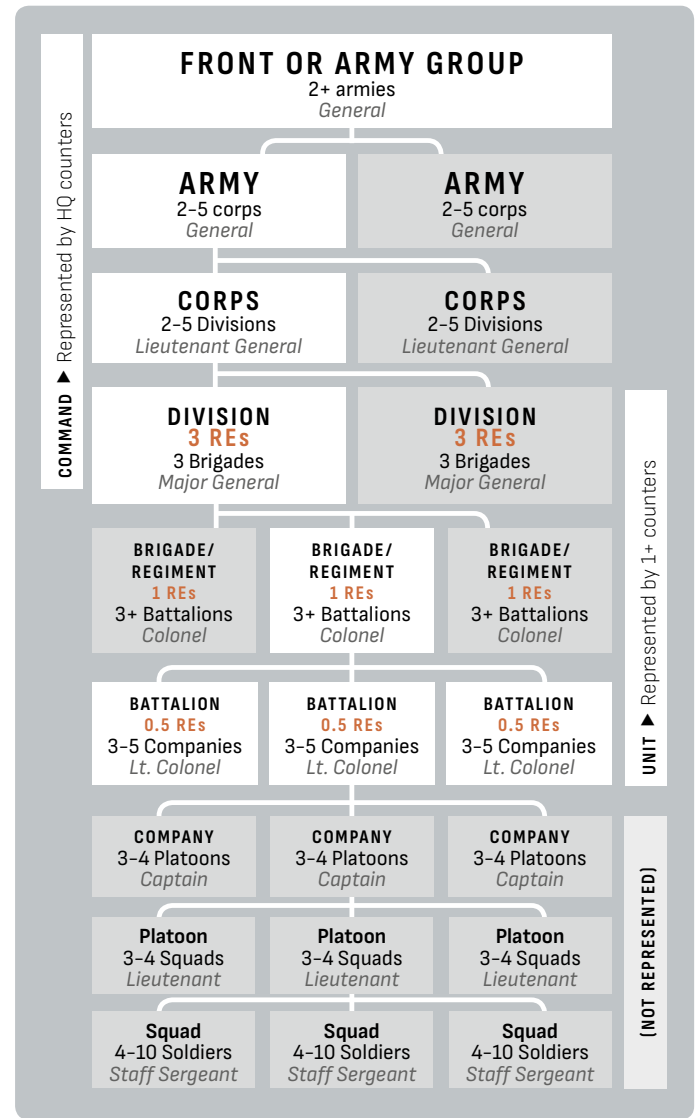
COMMAND ▶ Represented by HQ counters

FRONT OR ARMY GROUP
2+ armies
General

ARMY
2–5 corps
General

ARMY
2–5 corps
General

CORPS
2–5 Divisions
Lieutenant General

CORPS
2–5 Divisions
Lieutenant General

DIVISION
3 REs
3 Brigades
Major General

DIVISION
3 REs
3 Brigades
Major General

UNIT ▶ Represented by 1+ counters

BRIGADE/ REGIMENT
1 REs
3+ Battalions
Colonel

BRIGADE/ REGIMENT
1 REs
3+ Battalions
Colonel

BRIGADE/ REGIMENT
1 REs
3+ Battalions
Colonel

BATTALION
0.5 REs
3–5 Companies
Lt. Colonel

BATTALION
0.5 REs
3–5 Companies
Lt. Colonel

BATTALION
0.5 REs
3–5 Companies
Lt. Colonel

(NOT REPRESENTED)

COMPANY
3–4 Platoons
Captain

COMPANY
3–4 Platoons
Captain

COMPANY
3–4 Platoons
Captain

Platoon
3–4 Squads
Lieutenant

Platoon
3–4 Squads
Lieutenant

Platoon
3–4 Squads
Lieutenant

Squad
4–10 Soldiers
Staff Sergeant

Squad
4–10 Soldiers
Staff Sergeant

Squad
4–10 Soldiers
Staff Sergeant